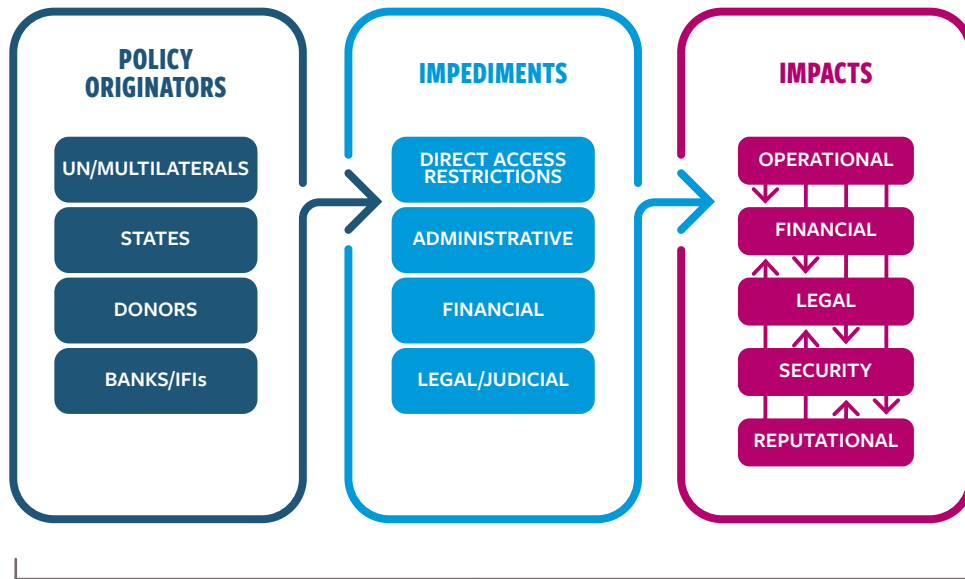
POLICY ORIGINATORS

UN/MULTILATERALS

STATES

DONORS

BANKS/IFIs

IMPEDIMENTS

DIRECT ACCESS RESTRICTIONS

ADMINISTRATIVE

FINANCIAL

LEGAL/JUDICIAL

IMPACTS

OPERATIONAL

FINANCIAL

LEGAL

SECURITY

REPUTATIONAL